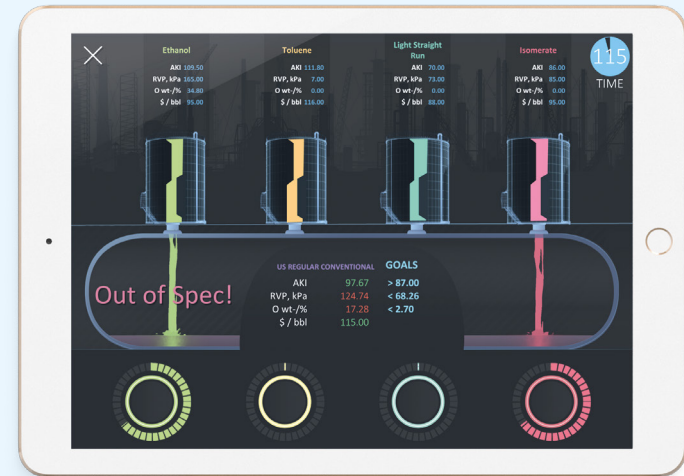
Ethanol
AKI 109.50
RVP, kPa 165.00
O wt-/% 34.80
$ / bbl 95.00

Toluene
AKI 111.80
RVP, kPa 7.00
O wt-/% 0.00
$ / bbl 116.00

Light Straight Run
AKI 70.00
RVP, kPa 73.00
O wt-/% 0.00
$ / bbl 88.00

Isomerate
AKI 86.00
RVP, kPa 85.00
O wt-/% 0.00
$ / bbl 95.00

115
TIME

Out of Spec!

US REGULAR CONVENTIONAL GOALS

| | | |
|---|---|---|
| AKI | 97.67 | > 87.00 |
| RVP, kPa | 124.74 | < 68.26 |
| O wt-/% | 17.28 | < 2.70 |
| $ / bbl | 115.00 | |